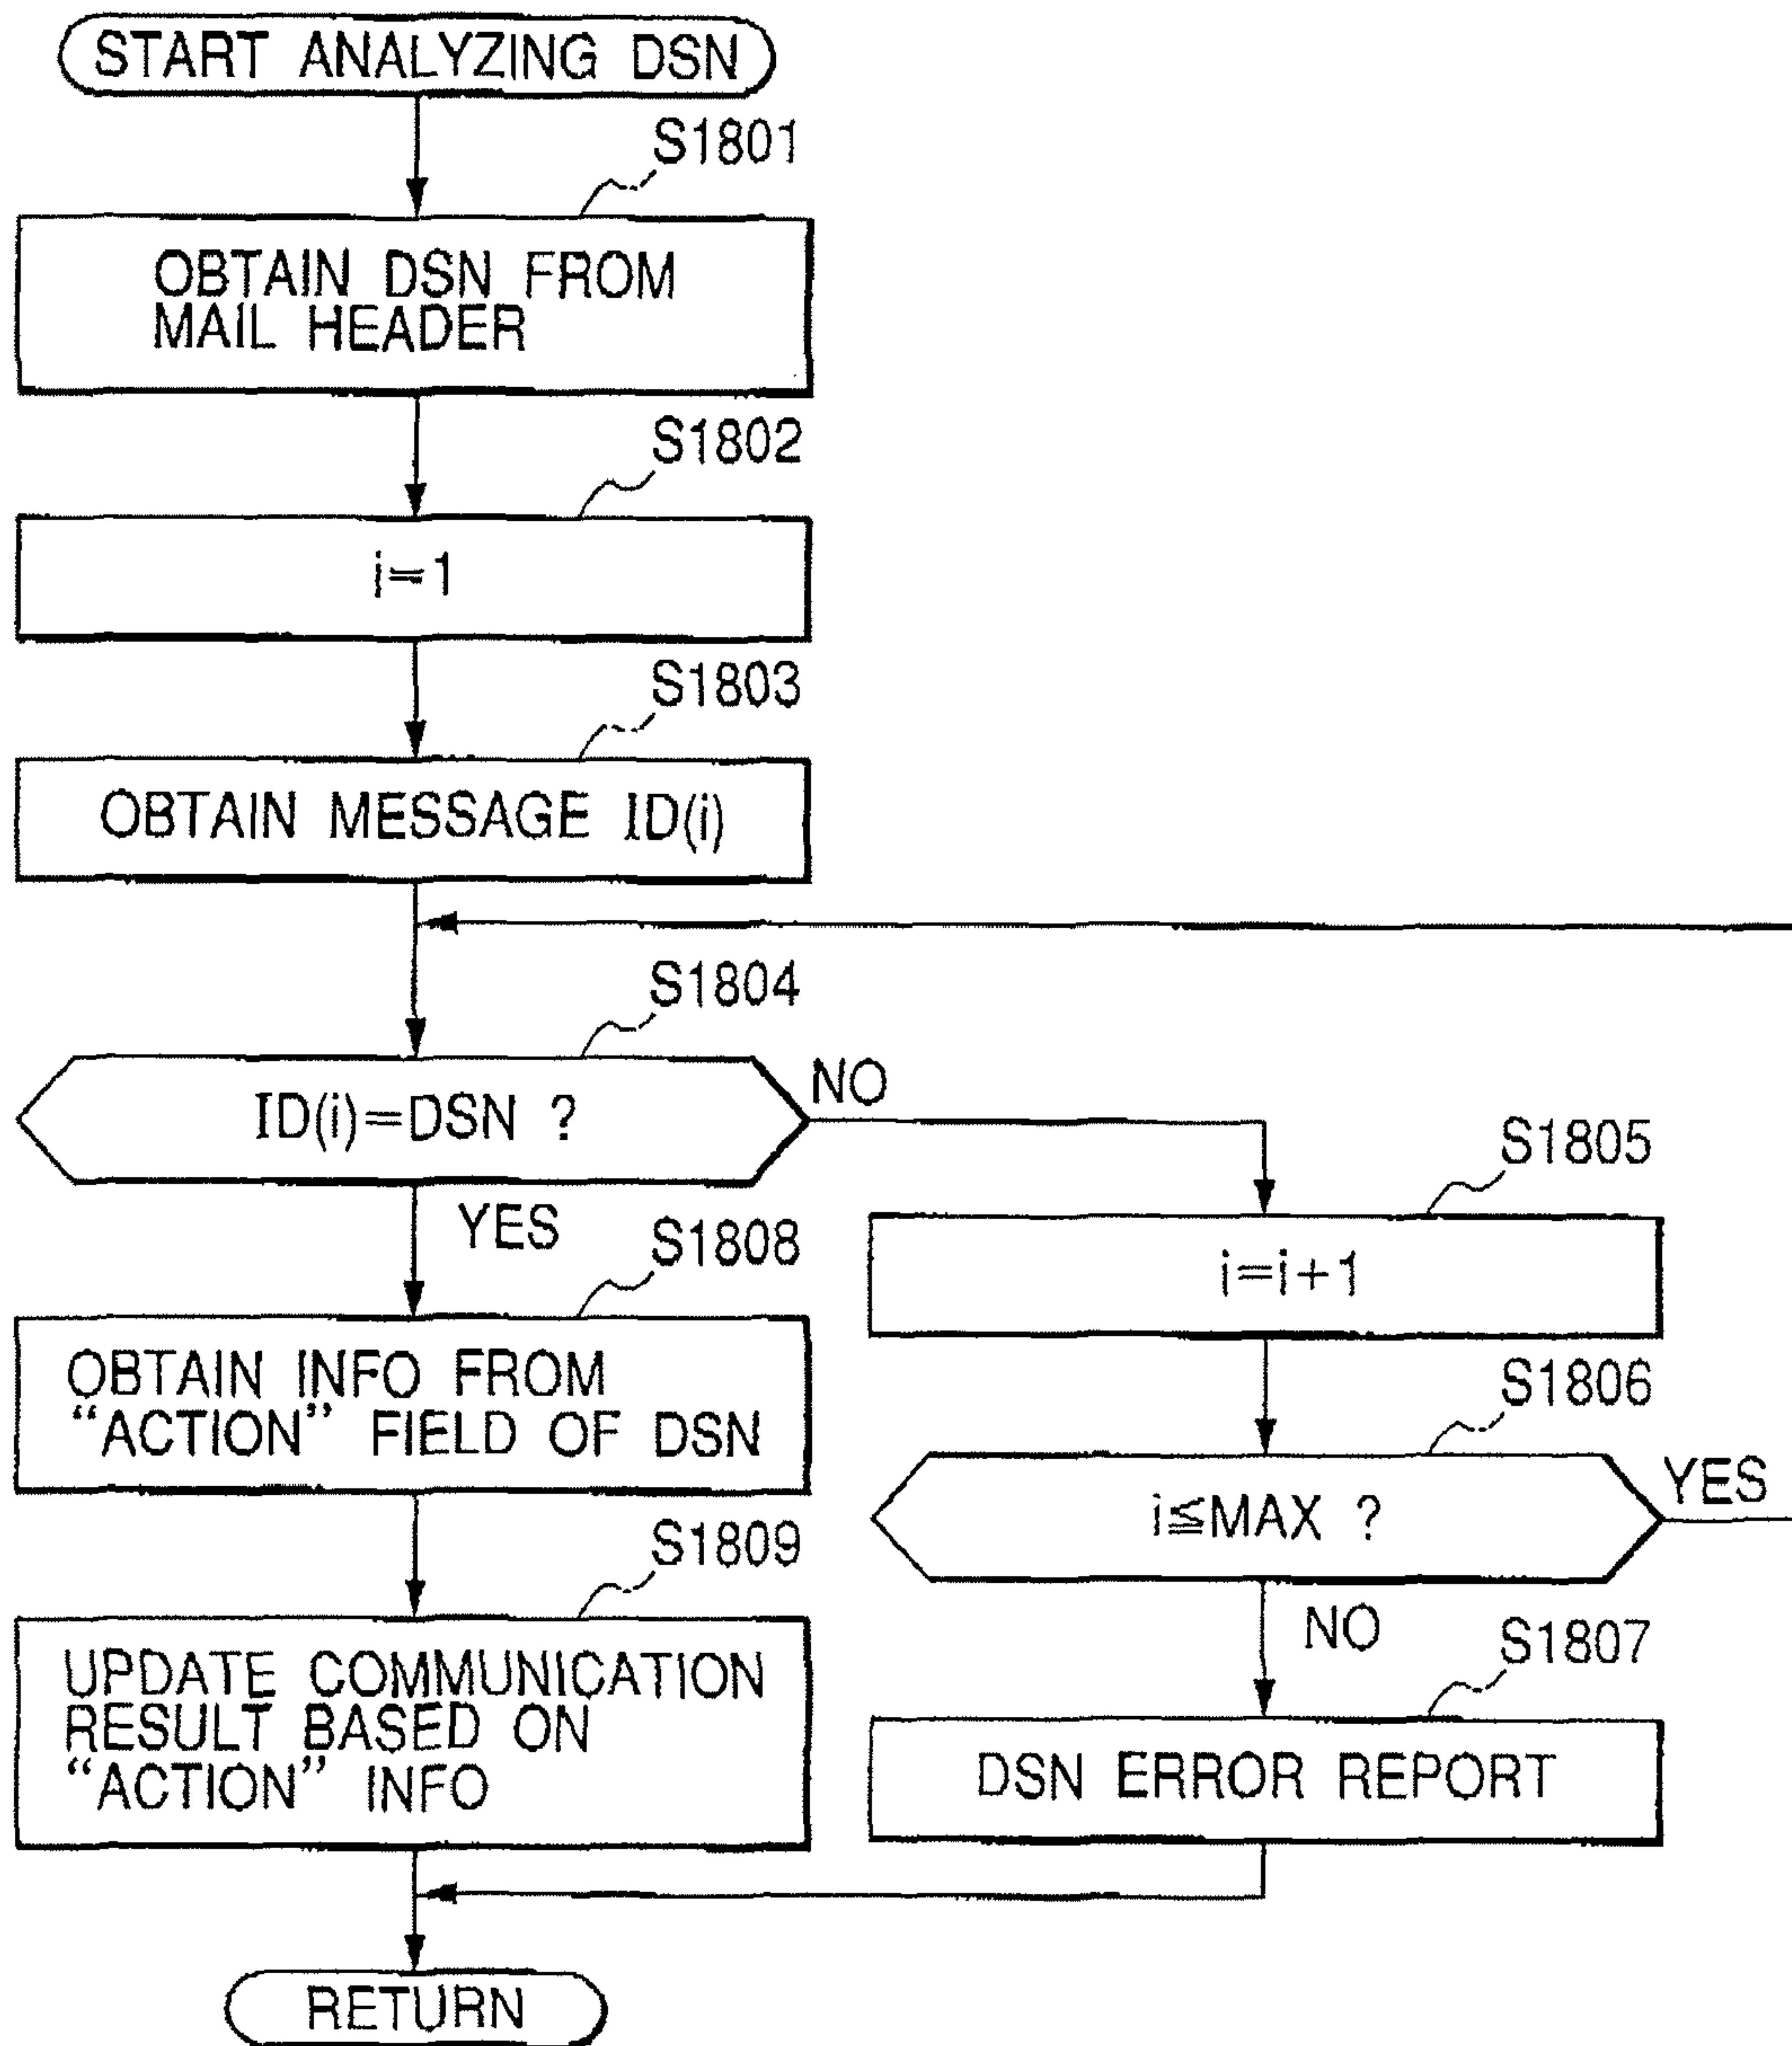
START ANALYZING DSN

S1801

OBTAIN DSN FROM MAIL HEADER

S1802

i=1

S1803

OBTAIN MESSAGE ID(i)

S1804

ID(i)=DSN ?

NO

S1805

i=i+1

S1806

i≦MAX ?

YES

NO

S1807

DSN ERROR REPORT

YES

S1808

OBTAIN INFO FROM "ACTION" FIELD OF DSN

S1809

UPDATE COMMUNICATION RESULT BASED ON "ACTION" INFO

RETURN